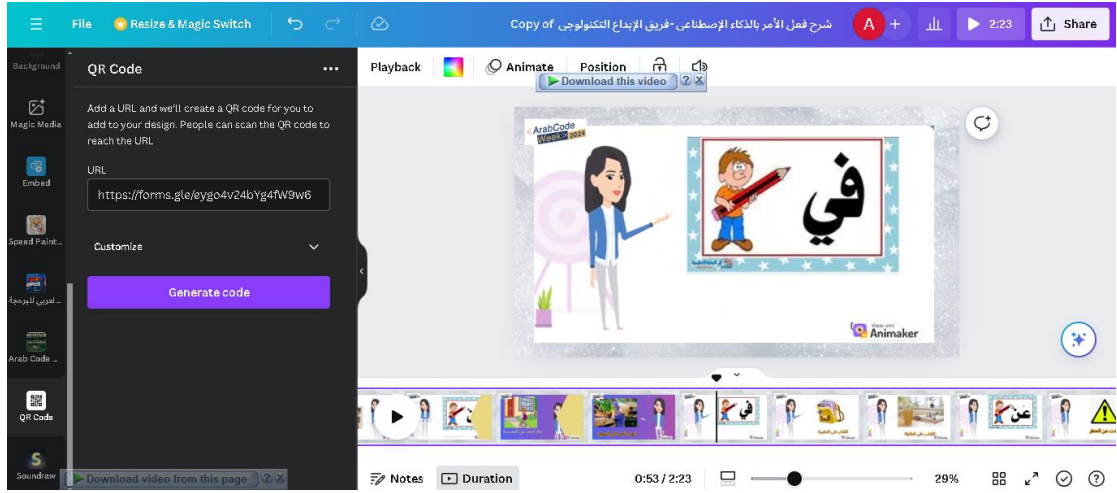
File Resize & Magic Switch

Copy of شرح فعل الأمر بالذكاء الإصطناعي -فريق الإبداع التكنولوجي

A + 2:23 Share

Background

Magic Media

Embed

Speed Paint...

...لعربي للبرمجة

Arab Code ...

QR Code

Soundraw

QR Code ...

Add a URL and we'll create a QR code for you to add to your design. People can scan the QR code to reach the URL

URL

https://forms.gle/eygo4v24bYg4fW9w6

Customize

Generate code

Download video from this page ? X

Playback Animate Position

Download this video ? X

<ArabCode Week> 2024

في

Made with Animaker

في

عن

Notes Duration 0:53 / 2:23 29%